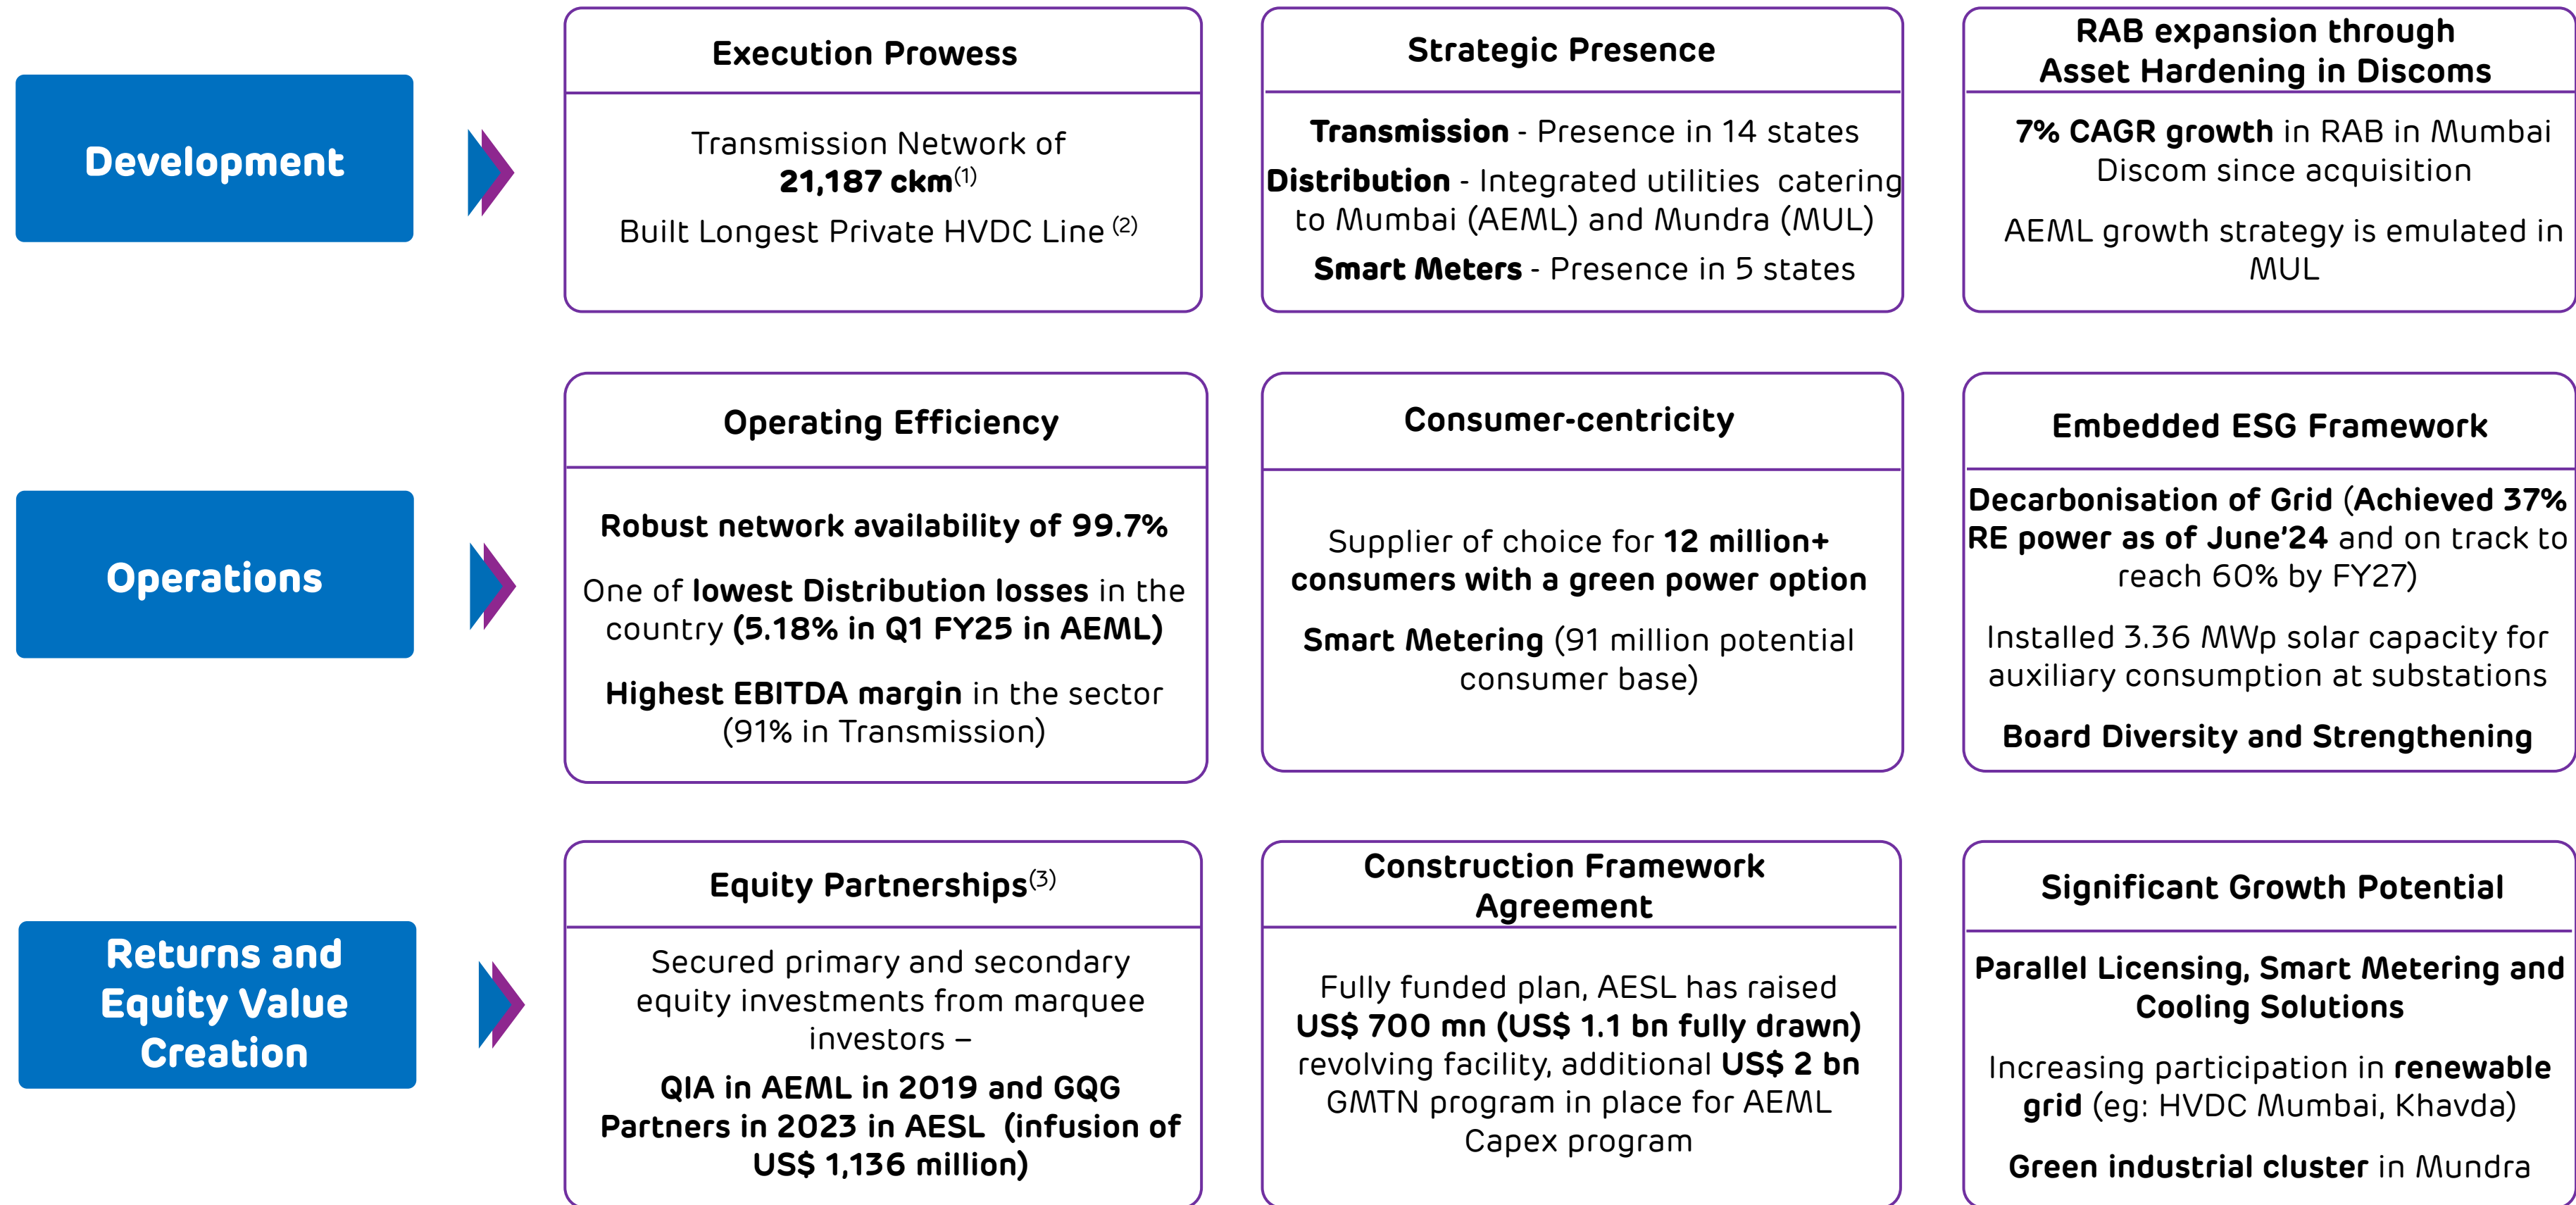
Development

Execution Prowess

Transmission Network of 21,187 ckm$^{(1)}$

Built Longest Private HVDC Line $^{(2)}$

Strategic Presence

Transmission - Presence in 14 states

Distribution - Integrated utilities catering to Mumbai (AEML) and Mundra (MUL)

Smart Meters - Presence in 5 states

RAB expansion through Asset Hardening in Discoms

7% CAGR growth in RAB in Mumbai Discom since acquisition

AEML growth strategy is emulated in MUL

Operations

Operating Efficiency

Robust network availability of 99.7%

One of lowest Distribution losses in the country (5.18% in Q1 FY25 in AEML)

Highest EBITDA margin in the sector (91% in Transmission)

Consumer-centricity

Supplier of choice for 12 million+ consumers with a green power option

Smart Metering (91 million potential consumer base)

Embedded ESG Framework

Decarbonisation of Grid (Achieved 37% RE power as of June'24 and on track to reach 60% by FY27)

Installed 3.36 MWp solar capacity for auxiliary consumption at substations

Board Diversity and Strengthening

Returns and Equity Value Creation

Equity Partnerships$^{(3)}$

Secured primary and secondary equity investments from marquee investors –

QIA in AEML in 2019 and GQG Partners in 2023 in AESL (infusion of US$ 1,136 million)

Construction Framework Agreement

Fully funded plan, AESL has raised US$ 700 mn (US$ 1.1 bn fully drawn) revolving facility, additional US$ 2 bn GMTN program in place for AEML Capex program

Significant Growth Potential

Parallel Licensing, Smart Metering and Cooling Solutions

Increasing participation in renewable grid (eg: HVDC Mumbai, Khavda)

Green industrial cluster in Mundra